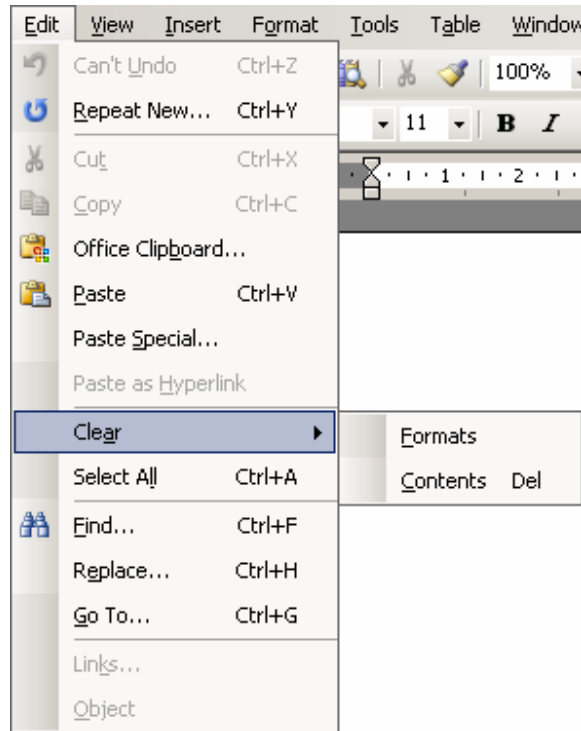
Edit View Insert Format Tools Table Window

100%

11 B I

1 2

Can't Undo Ctrl+Z
Repeat New... Ctrl+Y
Cut Ctrl+X
Copy Ctrl+C
Office Clipboard...
Paste Ctrl+V
Paste Special...
Paste as Hyperlink
Clear
Select All Ctrl+A
Find... Ctrl+F
Replace... Ctrl+H
Go To... Ctrl+G
Links...
Object

Formats
Contents Del